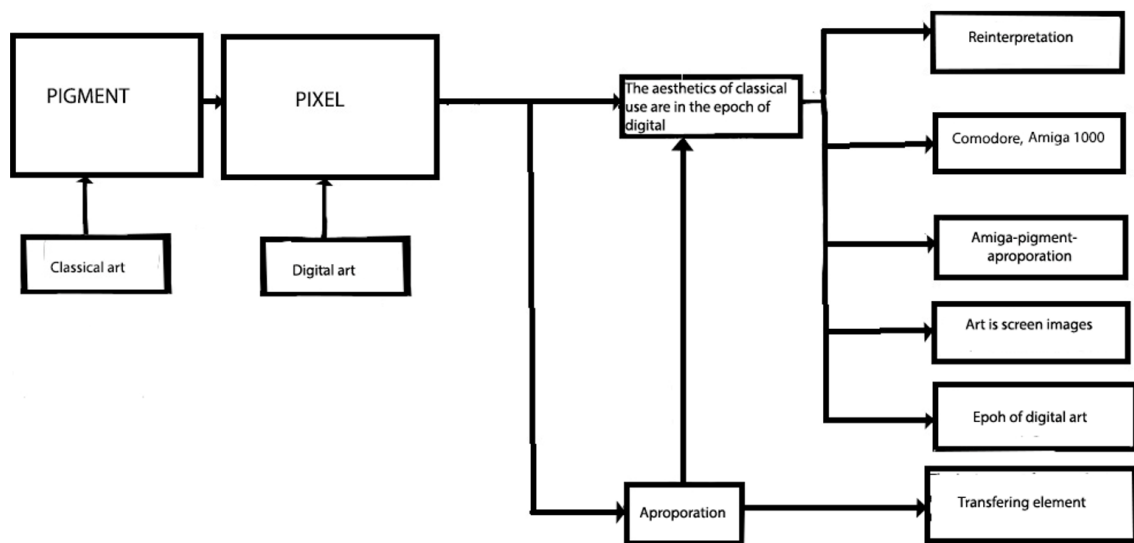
PIGMENT

Classical art

PIXEL

Digital art

The aesthetics of classical use are in the epoch of digital

Aproporation

Reinterpretation

Comodore, Amiga 1000

Amiga-pigment-aproporation

Art is screen images

Epoh of digital art

Transfering element